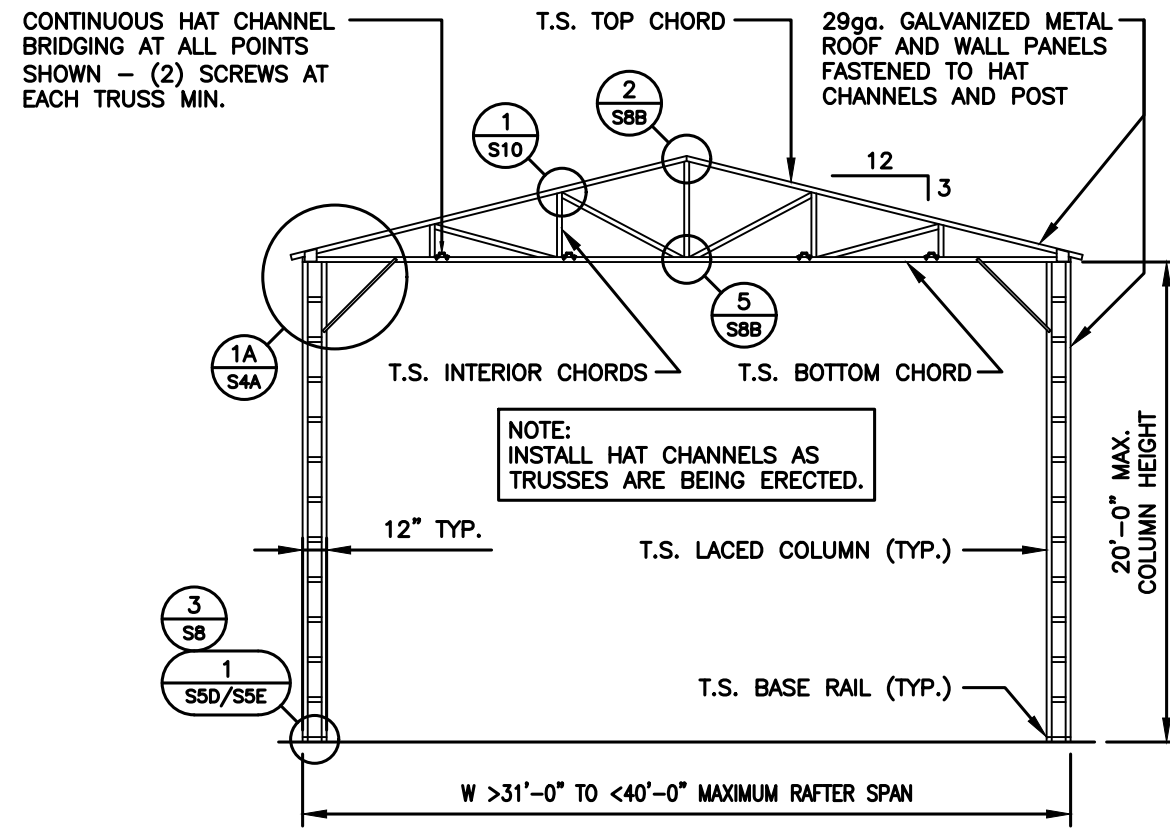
CONTINUOUS HAT CHANNEL BRIDGING AT ALL POINTS SHOWN – (2) SCREWS AT EACH TRUSS MIN.

T.S. TOP CHORD

29ga. GALVANIZED METAL ROOF AND WALL PANELS FASTENED TO HAT CHANNELS AND POST

2
S8B

1
S10

12
3

5
S8B

1A
S4A

T.S. INTERIOR CHORDS

T.S. BOTTOM CHORD

NOTE:
INSTALL HAT CHANNELS AS TRUSSES ARE BEING ERECTED.

20'–0" MAX. COLUMN HEIGHT

12" TYP.

T.S. LACED COLUMN (TYP.)

3
S8

1
S5D/S5E

T.S. BASE RAIL (TYP.)

W >31'–0" TO <40'–0" MAXIMUM RAFTER SPAN